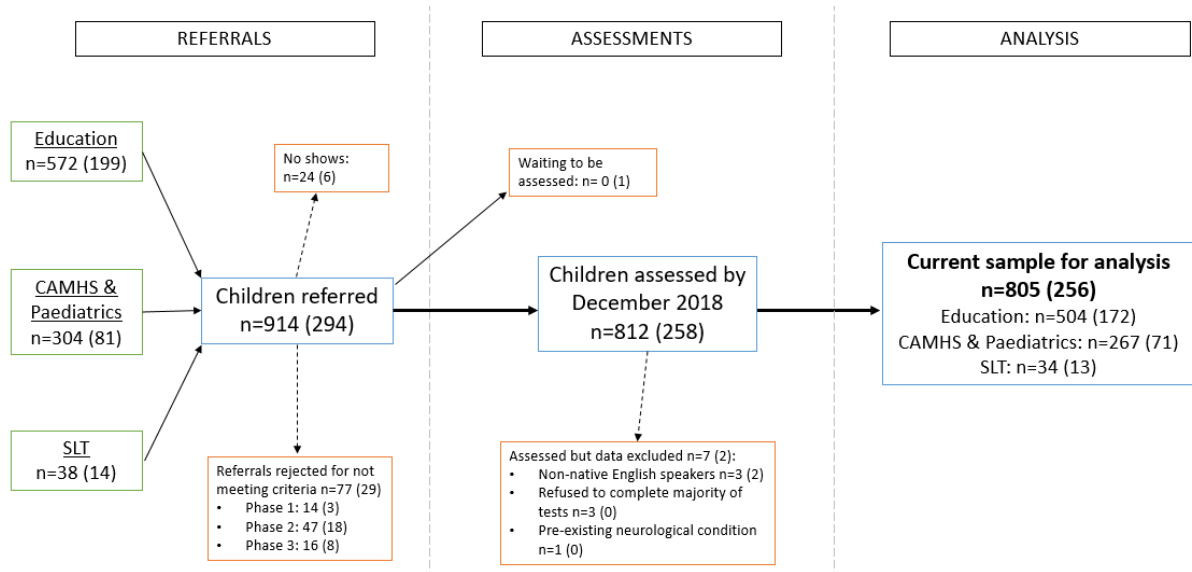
REFERRALS

ASSESSMENTS

ANALYSIS

Education
n=572 (199)

CAMHS & Paediatrics
n=304 (81)

SLT
n=38 (14)

No shows:
n=24 (6)

Children referred
n=914 (294)

Referrals rejected for not meeting criteria n=77 (29)
• Phase 1: 14 (3)
• Phase 2: 47 (18)
• Phase 3: 16 (8)

Waiting to be assessed: n= 0 (1)

Children assessed by December 2018
n=812 (258)

Assessed but data excluded n=7 (2):
• Non-native English speakers n=3 (2)
• Refused to complete majority of tests n=3 (0)
• Pre-existing neurological condition n=1 (0)

Current sample for analysis
n=805 (256)
Education: n=504 (172)
CAMHS & Paediatrics: n=267 (71)
SLT: n=34 (13)